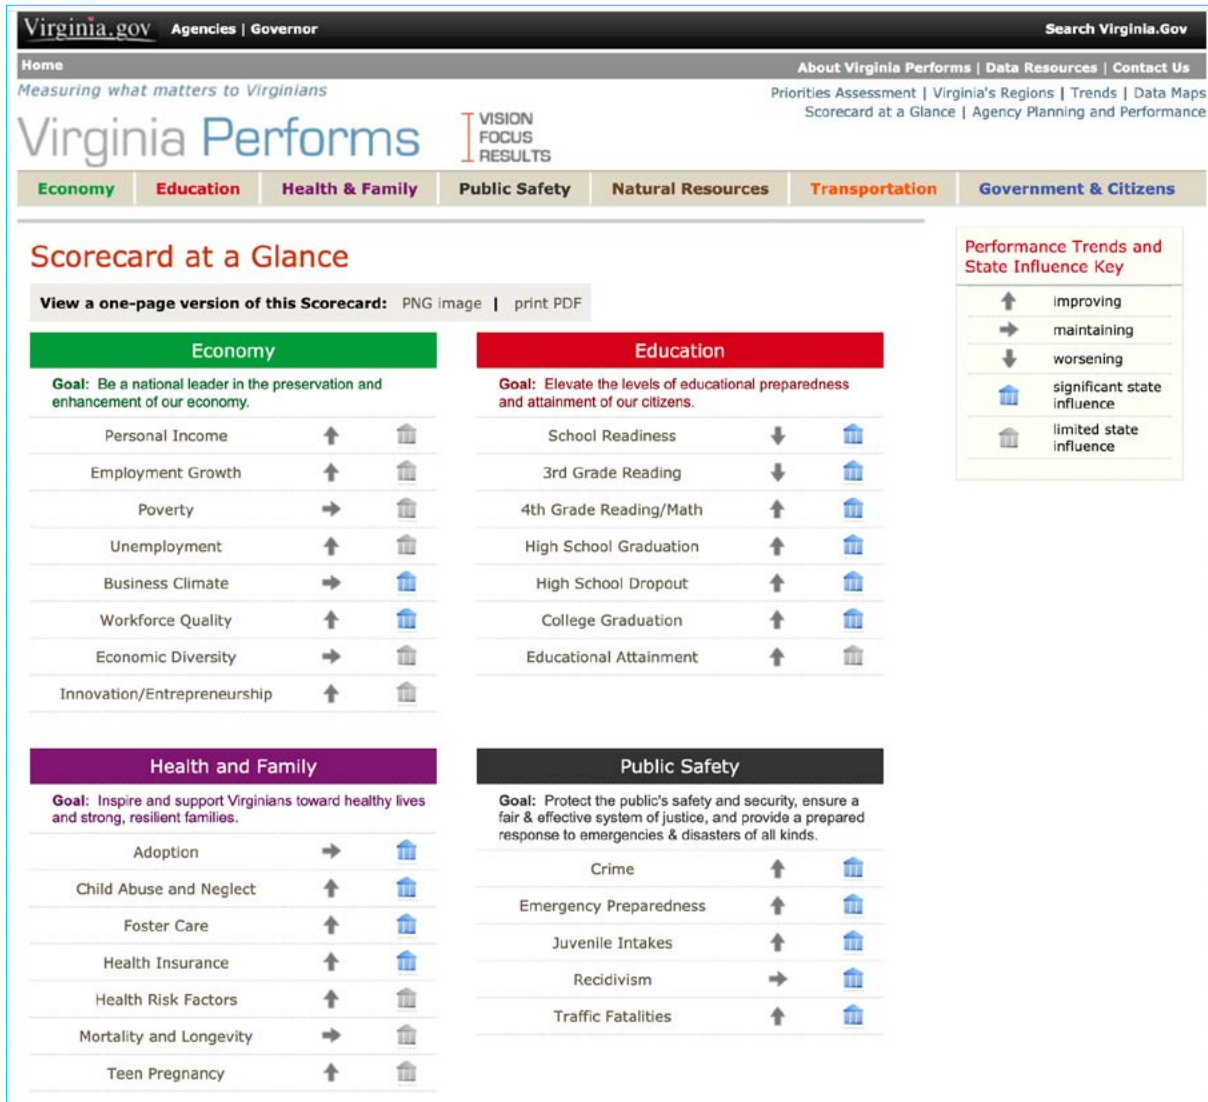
Virginia.gov Agencies | Governor

Search Virginia.Gov

Home

About Virginia Performs | Data Resources | Contact Us

Measuring what matters to Virginians

Priorities Assessment | Virginia's Regions | Trends | Data Maps
Scorecard at a Glance | Agency Planning and Performance

Virginia Performs

VISION
FOCUS
RESULTS

Economy | Education | Health & Family | Public Safety | Natural Resources | Transportation | Government & Citizens

Scorecard at a Glance

View a one-page version of this Scorecard: PNG image | print PDF

Performance Trends and State Influence Key

improving
maintaining
worsening
significant state influence
limited state influence

Economy

Goal: Be a national leader in the preservation and enhancement of our economy.

Personal Income
Employment Growth
Poverty
Unemployment
Business Climate
Workforce Quality
Economic Diversity
Innovation/Entrepreneurship

Education

Goal: Elevate the levels of educational preparedness and attainment of our citizens.

School Readiness
3rd Grade Reading
4th Grade Reading/Math
High School Graduation
High School Dropout
College Graduation
Educational Attainment

Health and Family

Goal: Inspire and support Virginians toward healthy lives and strong, resilient families.

Adoption
Child Abuse and Neglect
Foster Care
Health Insurance
Health Risk Factors
Mortality and Longevity
Teen Pregnancy

Public Safety

Goal: Protect the public's safety and security, ensure a fair & effective system of justice, and provide a prepared response to emergencies & disasters of all kinds.

Crime
Emergency Preparedness
Juvenile Intakes
Recidivism
Traffic Fatalities